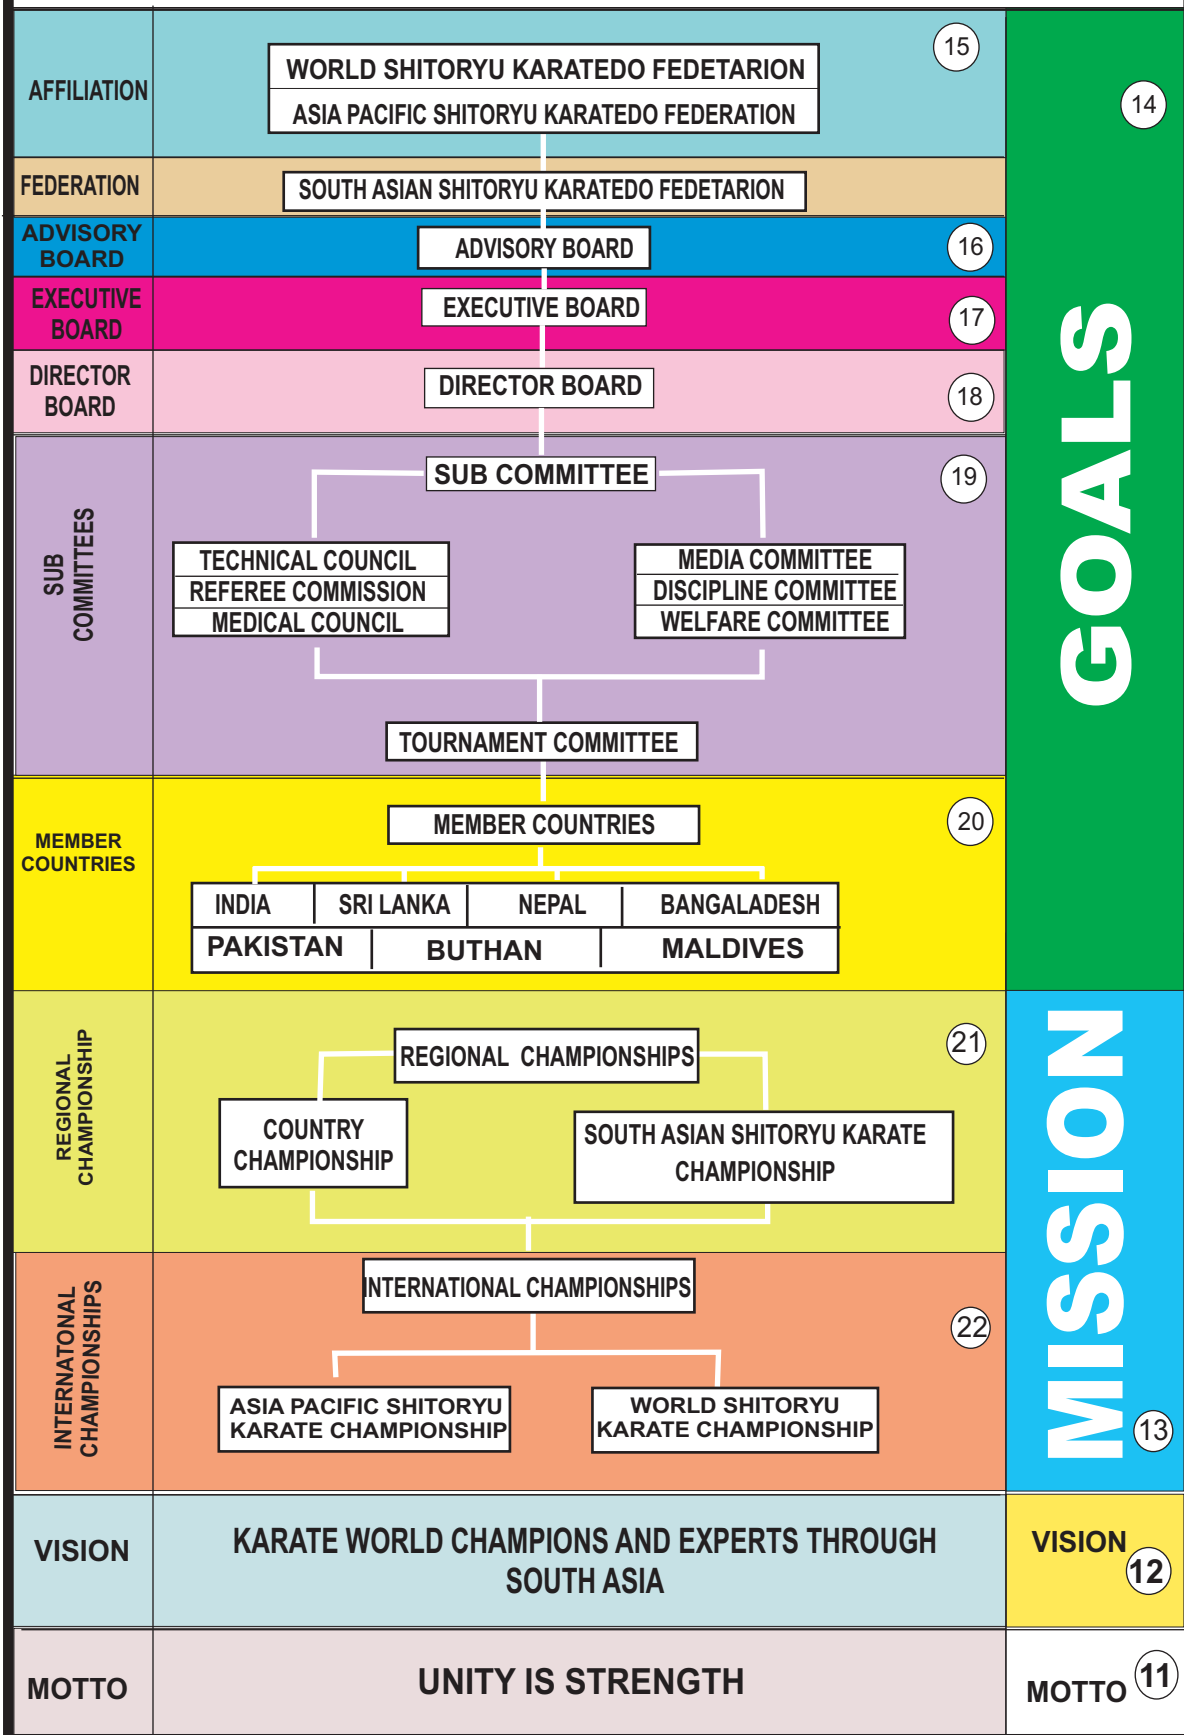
AFFILIATION

WORLD SHITORYU KARATEDO FEDETARION
ASIA PACIFIC SHITORYU KARATEDO FEDERATION

15

14

FEDERATION

SOUTH ASIAN SHITORYU KARATEDO FEDETARION

ADVISORY BOARD

ADVISORY BOARD

16

EXECUTIVE BOARD

EXECUTIVE BOARD

17

DIRECTOR BOARD

DIRECTOR BOARD

18

SUB COMMITTEES

SUB COMMITTEE

19

TECHNICAL COUNCIL
REFEREE COMMISSION
MEDICAL COUNCIL

MEDIA COMMITTEE
DISCIPLINE COMMITTEE
WELFARE COMMITTEE

TOURNAMENT COMMITTEE

GOALS

MEMBER COUNTRIES

MEMBER COUNTRIES

20

| INDIA | SRI LANKA | NEPAL | BANGALADESH |
|---|---|---|---|
| PAKISTAN | BUTHAN | MALDIVES | |

REGIONAL CHAMPIONSHIP

REGIONAL CHAMPIONSHIPS

21

COUNTRY CHAMPIONSHIP

SOUTH ASIAN SHITORYU KARATE CHAMPIONSHIP

INTERNATONAL CHAMPIONSHIPS

INTERNATIONAL CHAMPIONSHIPS

22

ASIA PACIFIC SHITORYU KARATE CHAMPIONSHIP

WORLD SHITORYU KARATE CHAMPIONSHIP

MISSION

13

VISION

KARATE WORLD CHAMPIONS AND EXPERTS THROUGH SOUTH ASIA

VISION

12

MOTTO

UNITY IS STRENGTH

MOTTO

11